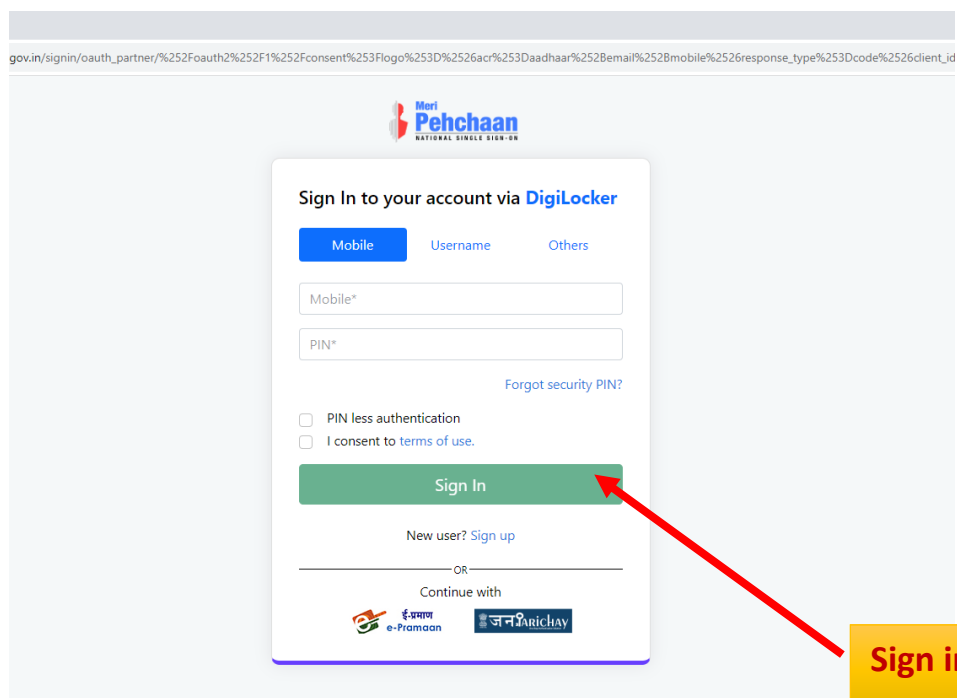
gov.in/signin/oauth_partner/%252Foauth2%252F1%252Fconsent%253Flogo%253D%2526acr%253Daadhaar%252Bemail%252Bmobile%2526response_type%253Dcode%2526client_id

Meri
Pehchaan
NATIONAL SINGLE SIGN-ON

Sign In to your account via DigiLocker

Mobile Username Others

Mobile*

PIN*

Forgot security PIN?

PIN less authentication
I consent to terms of use.

Sign In

New user? Sign up

OR

Continue with

ई-प्रमाण e-Pramaan

जनParichay

Sign i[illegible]